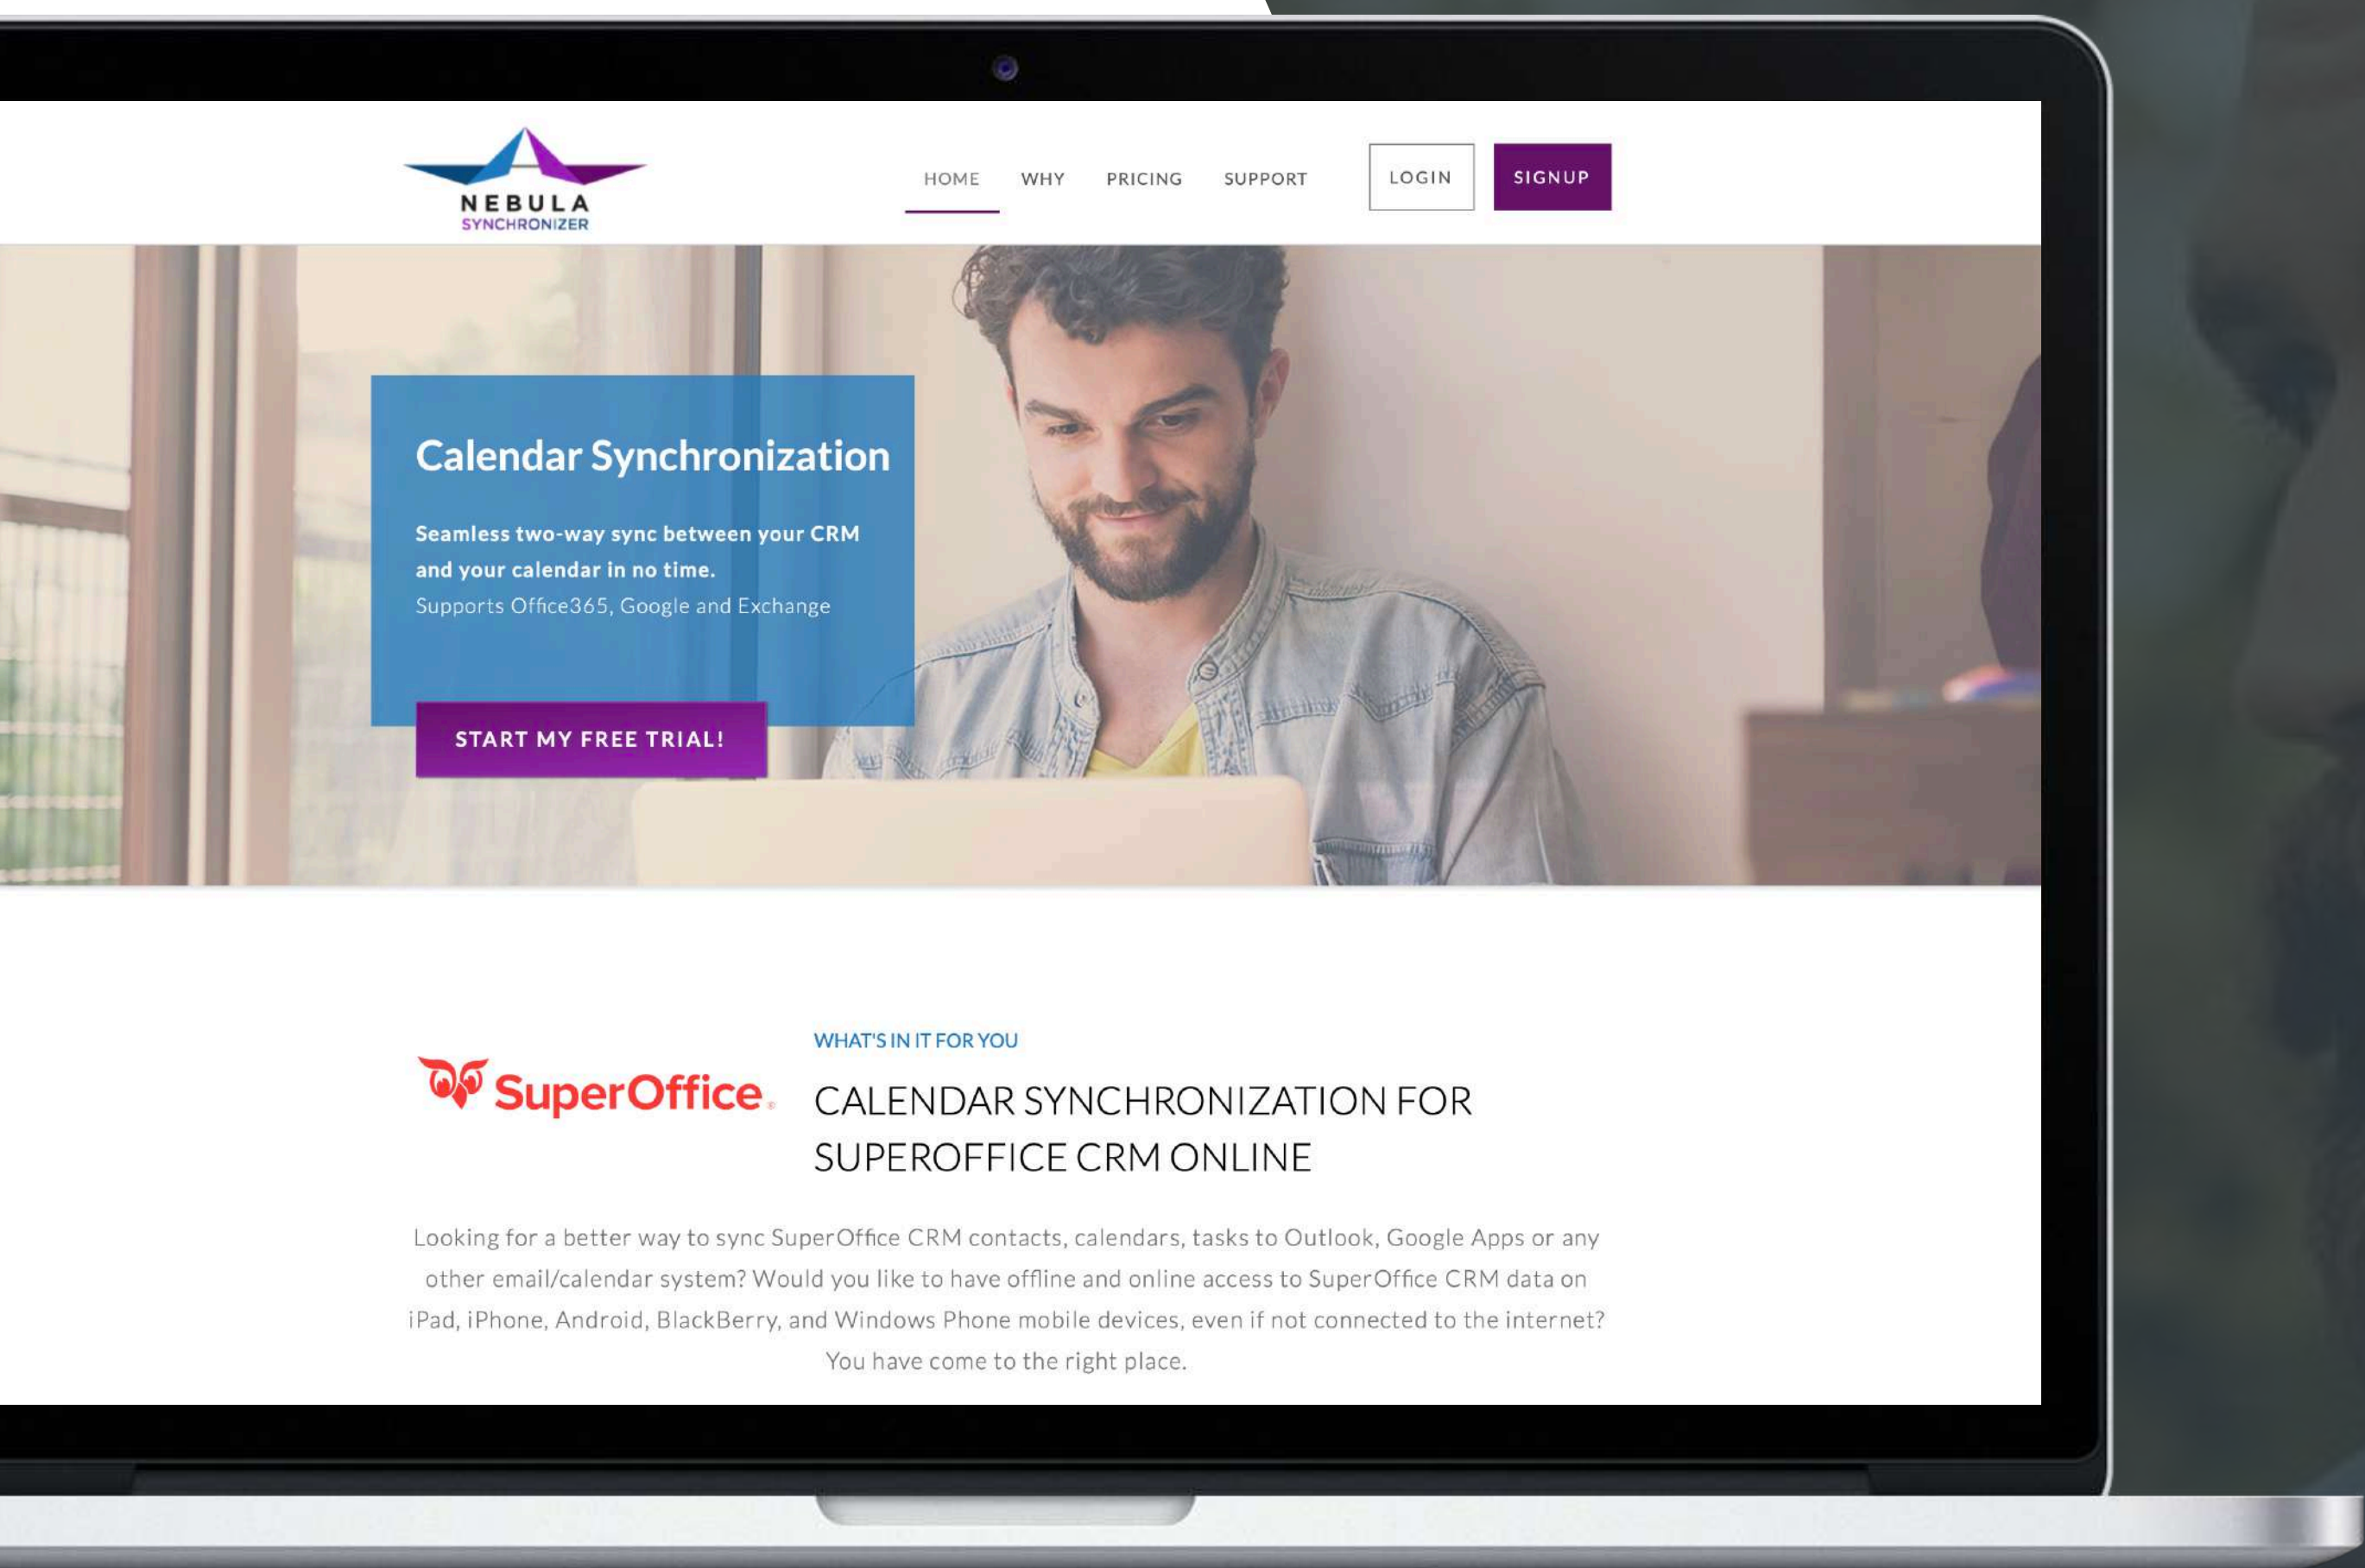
NEBULA
SYNCHRONIZER

HOME WHY PRICING SUPPORT

LOGIN SIGNUP

Calendar Synchronization

Seamless two-way sync between your CRM and your calendar in no time.
Supports Office365, Google and Exchange

START MY FREE TRIAL!

SuperOffice.

WHAT'S IN IT FOR YOU

CALENDAR SYNCHRONIZATION FOR SUPEROFFICE CRM ONLINE

Looking for a better way to sync SuperOffice CRM contacts, calendars, tasks to Outlook, Google Apps or any other email/calendar system? Would you like to have offline and online access to SuperOffice CRM data on iPad, iPhone, Android, BlackBerry, and Windows Phone mobile devices, even if not connected to the internet? You have come to the right place.